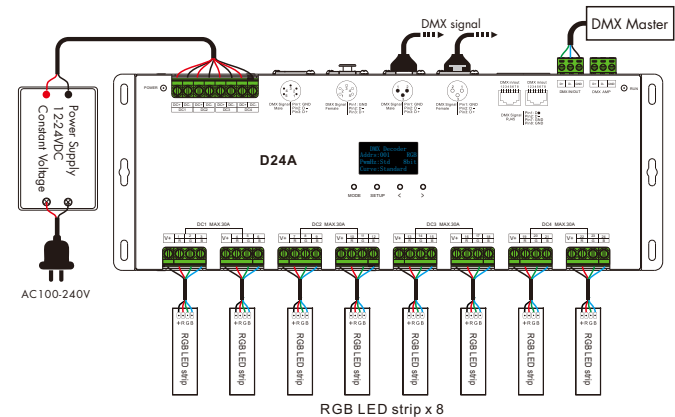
DMX signal

DMX Master

Power Supply
12-24VDC
Constant Voltage

AC100-240V

POWER

DMX Signal Male
Pin1: GND
Pin2: D-
Pin3: D+

DMX Signal Female
Pin1: GND
Pin2: D-
Pin3: D+

DMX Signal Male
Pin1: GND
Pin2: D-
Pin3: D+

DMX Signal Female
Pin1: GND
Pin2: D-
Pin3: D+

DMX Signal RJ45

DMX Decoder
Addres:001 RGB
Pwmhz:2k0 8bit
Curve:Standard

D24A

MODE SETUP < >

DC1 MAX.30A
DC2 MAX.30A
DC3 MAX.30A
DC4 MAX.30A

DMX MASTER
DMX JUMP

RUN

RGB LED strip
RGB LED strip
RGB LED strip
RGB LED strip
RGB LED strip
RGB LED strip
RGB LED strip
RGB LED strip

RGB LED strip x 8